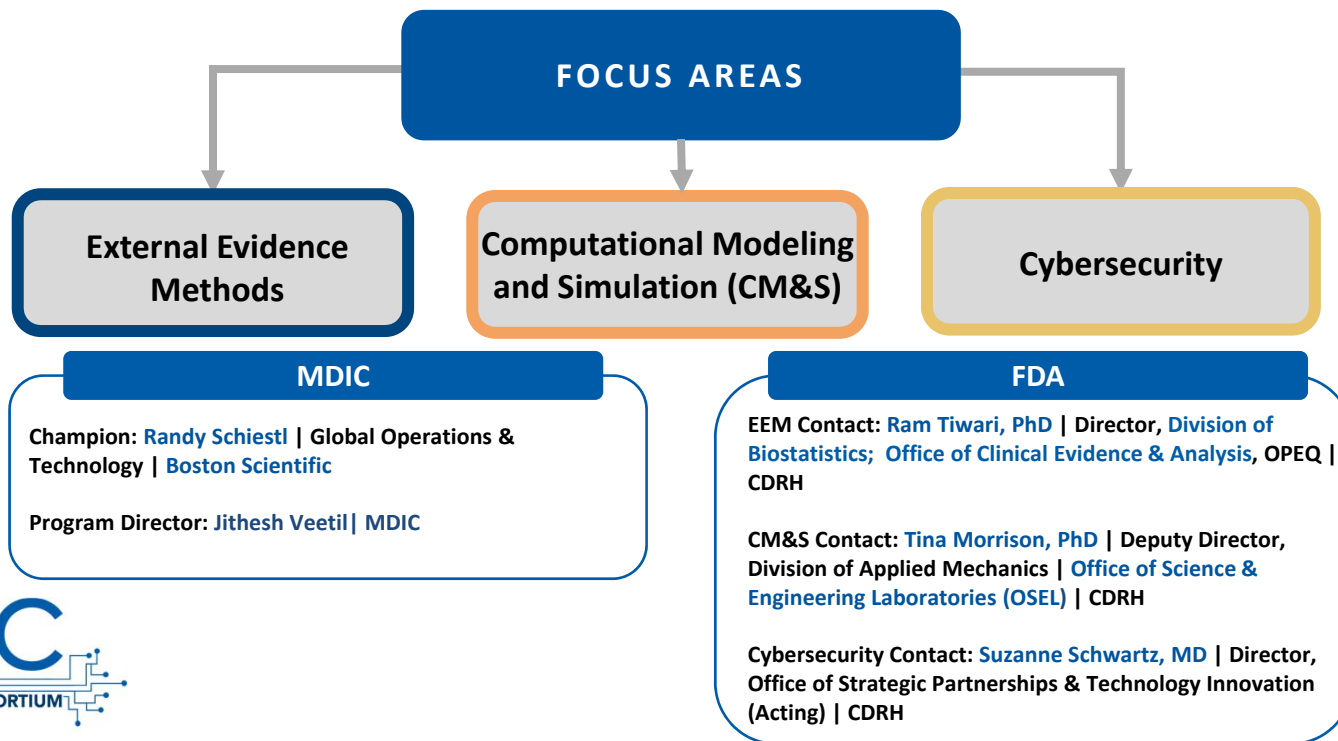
FOCUS AREAS

External Evidence Methods

Computational Modeling and Simulation (CM&S)

Cybersecurity

MDIC

Champion: Randy Schiestl | Global Operations & Technology | Boston Scientific

Program Director: Jithesh Veetil| MDIC

FDA

EEM Contact: Ram Tiwari, PhD | Director, Division of Biostatistics; Office of Clinical Evidence & Analysis, OPEQ | CDRH

CM&S Contact: Tina Morrison, PhD | Deputy Director, Division of Applied Mechanics | Office of Science & Engineering Laboratories (OSEL) | CDRH

Cybersecurity Contact: Suzanne Schwartz, MD | Director, Office of Strategic Partnerships & Technology Innovation (Acting) | CDRH

C

ORTIUM